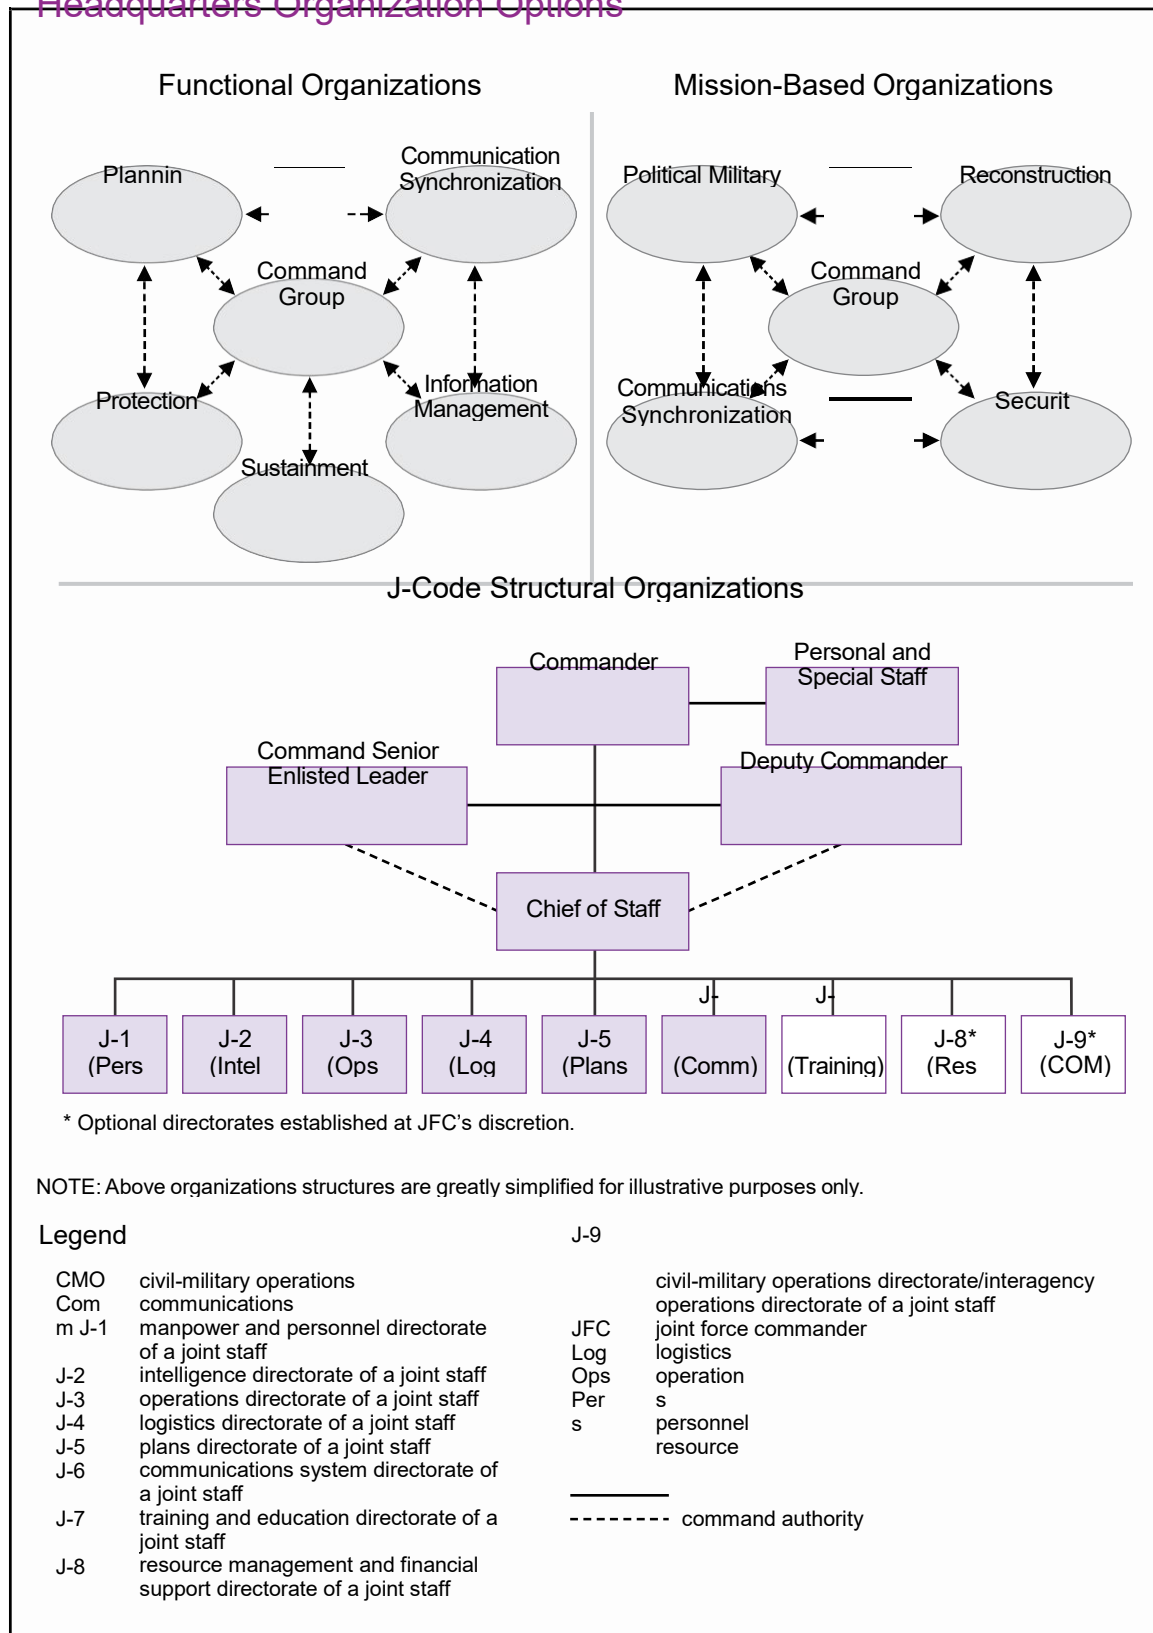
Headquarters Organization Options

Functional Organizations

Mission-Based Organizations

Plannin

Communication Synchronization

Command Group

Protection

Information Management

Sustainment

Political Military

Reconstruction

Command Group

Communications Synchronization

Securit

J-Code Structural Organizations

Commander

Personal and Special Staff

Command Senior Enlisted Leader

Deputy Commander

Chief of Staff

J-1 (Pers

J-2 (Intel

J-3 (Ops

J-4 (Log

J-5 (Plans

J- (Comm)

J- (Training)

J-8* (Res

J-9* (COM)

* Optional directorates established at JFC's discretion.

NOTE: Above organizations structures are greatly simplified for illustrative purposes only.

Legend

| | |
|---|---|
| CMO | civil-military operations |
| Com | communications |
| m J-1 | manpower and personnel directorate of a joint staff |
| J-2 | intelligence directorate of a joint staff |
| J-3 | operations directorate of a joint staff |
| J-4 | logistics directorate of a joint staff |
| J-5 | plans directorate of a joint staff |
| J-6 | communications system directorate of a joint staff |
| J-7 | training and education directorate of a joint staff |
| J-8 | resource management and financial support directorate of a joint staff |

| | |
|---|---|
| J-9 | civil-military operations directorate/interagency operations directorate of a joint staff |
| JFC | joint force commander |
| Log | logistics |
| Ops | operation |
| Per | s |
| s | personnel |
| | resource |

command authority